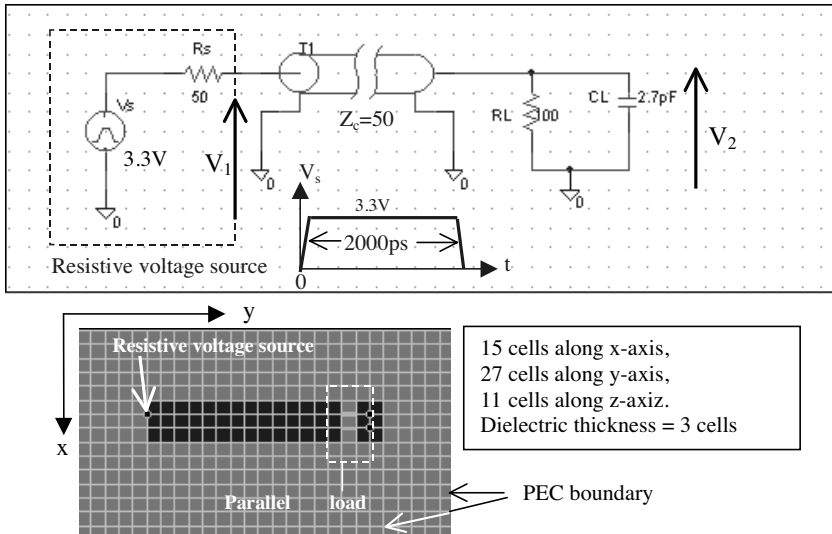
Rs
50
T1
Vs
3.3V
$V_1$
$Z_c$=50
0
0
RL
100
CL
2.7pF
$V_2$
0
$V_s$
3.3V
2000ps
0
t
0
Resistive voltage source

y
x
Resistive voltage source
15 cells along x-axis,
27 cells along y-axis,
11 cells along z-axiz.
Dielectric thickness = 3 cells
Parallel
load
PEC boundary